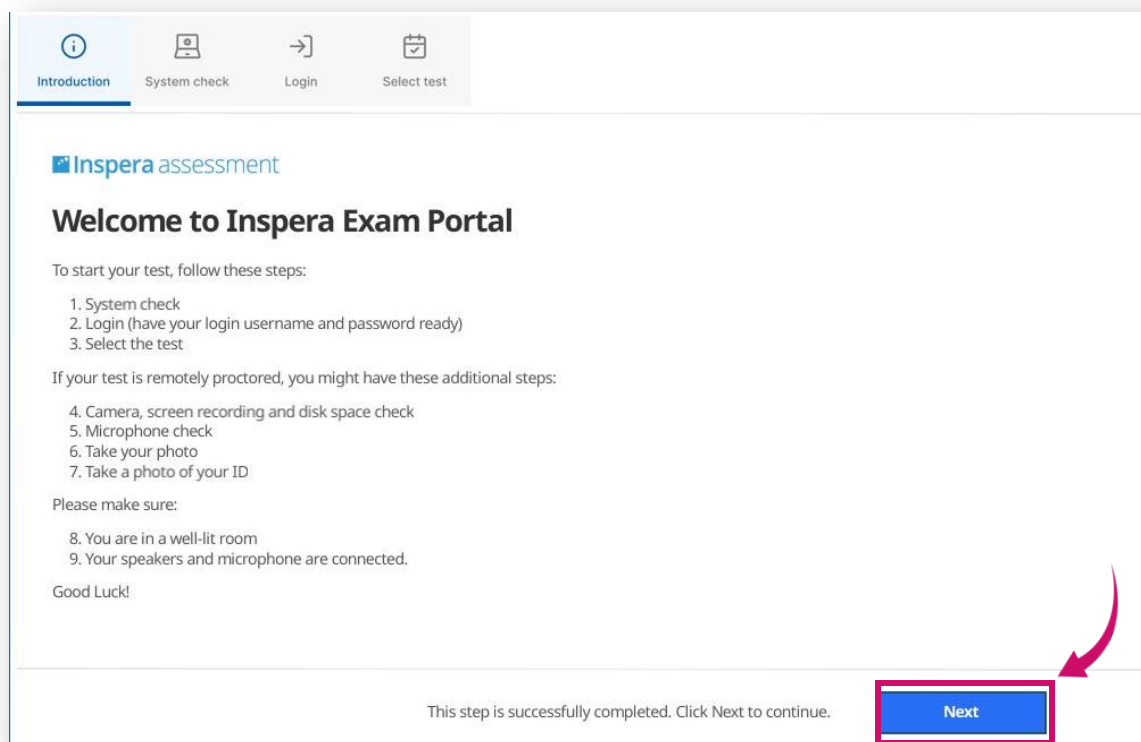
Introduction System check Login Select test

Inspera assessment

Welcome to Inspera Exam Portal

To start your test, follow these steps:

1. System check
2. Login (have your login username and password ready)
3. Select the test

If your test is remotely proctored, you might have these additional steps:

4. Camera, screen recording and disk space check
5. Microphone check
6. Take your photo
7. Take a photo of your ID

Please make sure:

8. You are in a well-lit room
9. Your speakers and microphone are connected.

Good Luck!

This step is successfully completed. Click Next to continue.

Next